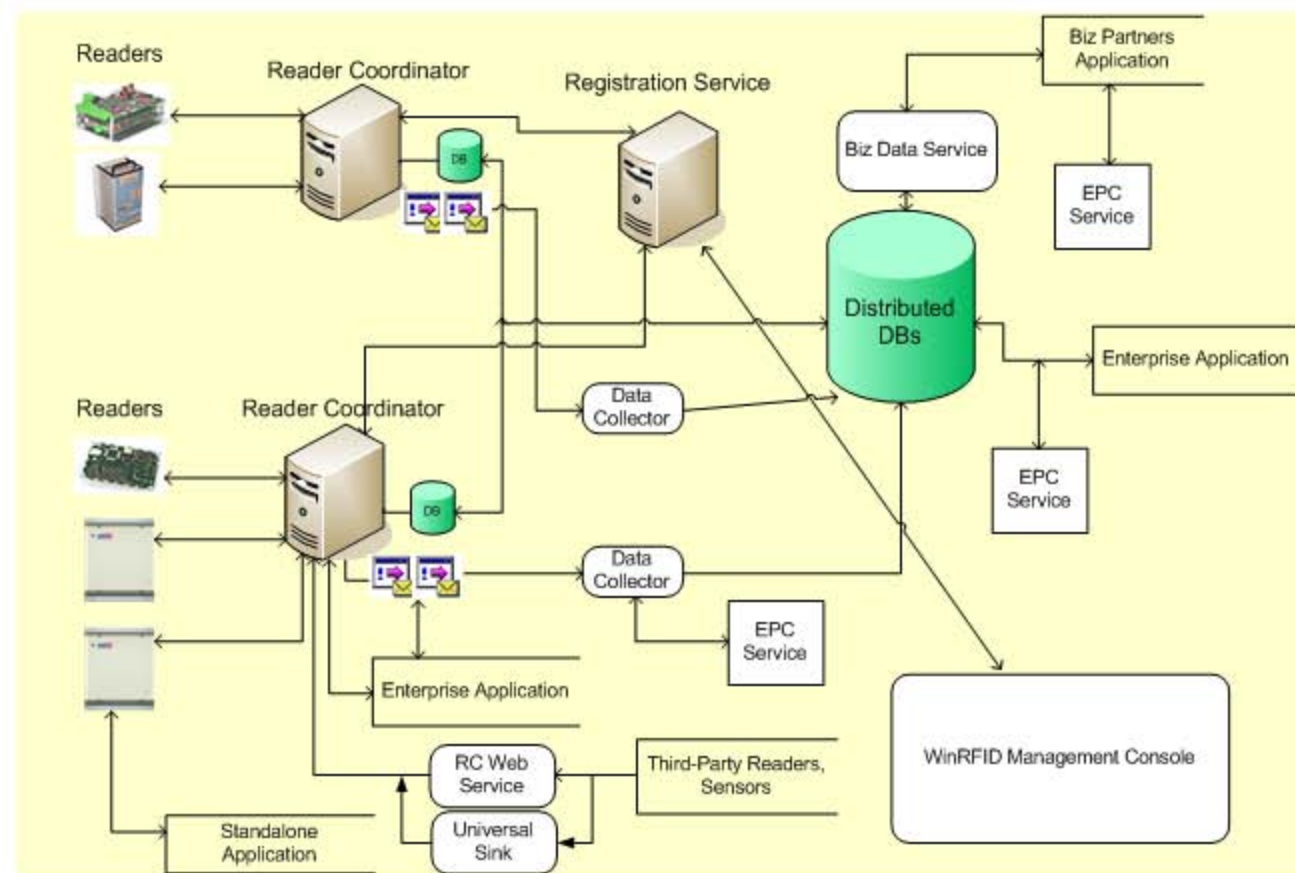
Readers

Reader Coordinator

DB

Registration Service

Biz Partners Application

Biz Data Service

EPC Service

Distributed DBs

Enterprise Application

Data Collector

Readers

Reader Coordinator

DB

EPC Service

Data Collector

EPC Service

Enterprise Application

WinRFID Management Console

RC Web Service

Third-Party Readers, Sensors

Universal Sink

Standalone Application